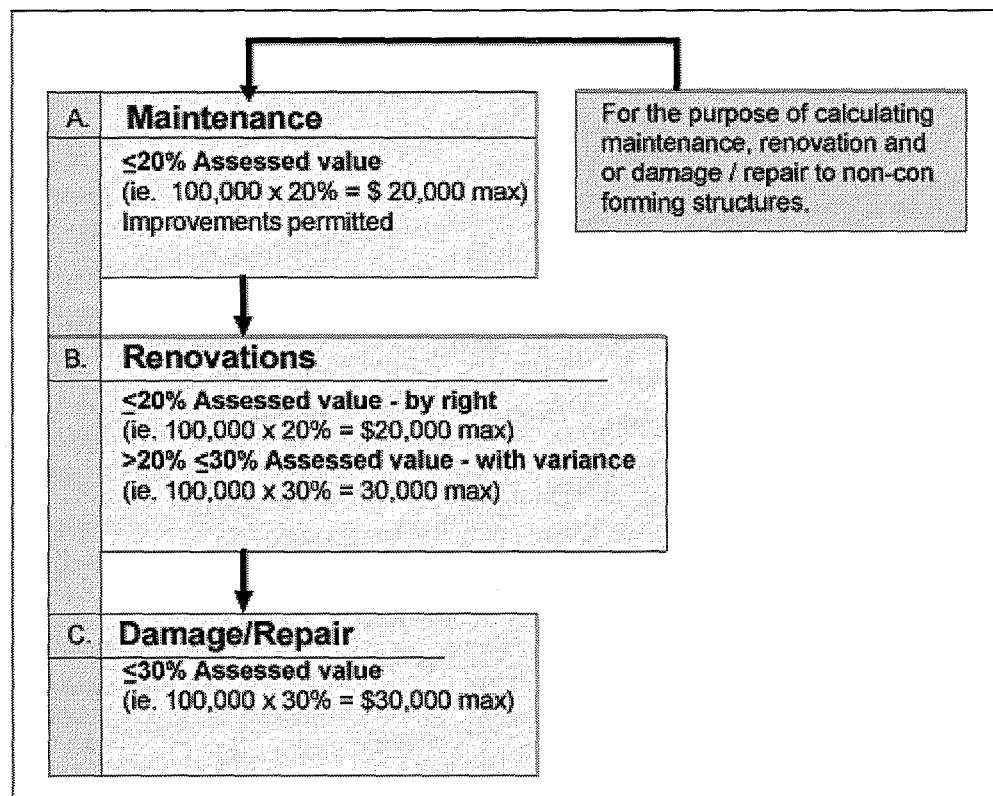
A. Maintenance

≤20% Assessed value
(ie. 100,000 x 20% = \$ 20,000 max)
Improvements permitted

For the purpose of calculating maintenance, renovation and or damage / repair to non-con forming structures.

B. Renovations

≤20% Assessed value - by right
(ie. 100,000 x 20% = \$20,000 max)
>20% ≤30% Assessed value - with variance
(ie. 100,000 x 30% = 30,000 max)

C. Damage/Repair

≤30% Assessed value
(ie. 100,000 x 30% = \$30,000 max)